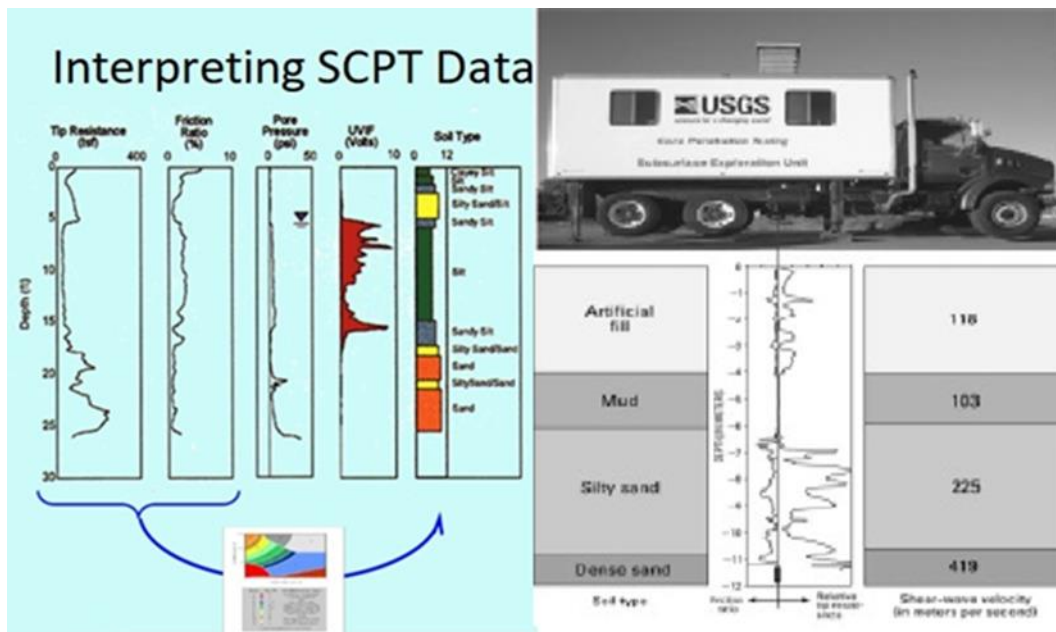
Interpreting SCPT Data

Tip Resistance (tsf)
0 400

Friction Ratio (%)
0 10

Pore Pressure (psi)
0 50

UVIF (Volts)
0 10

Soil Type
0 12

Depth (ft)
0
5
10
15
20
25
30

Clayey Silt
Silt
Sandy Silt
Silty Sand/Silt
Sandy Silt
Silt
Sandy Silt
Silty Sand/Sand
Sand
Silty Sand/Sand
Sand

Pore Pressure

USGS
science for a changing world
Cone Penetration Testing
Subsurface Exploration Unit

| Artificial fill | 118 |
|---|---|
| Mud | 103 |
| Silty sand | 225 |
| Dense sand | 419 |

DEPTH, IN METERS
0
-1
-2
-3
-4
-5
-6
-7
-8
-9
-10
-11
-12

Soil type
Friction ratio
Relative tip resistance
Shear-wave velocity (in meters per second)